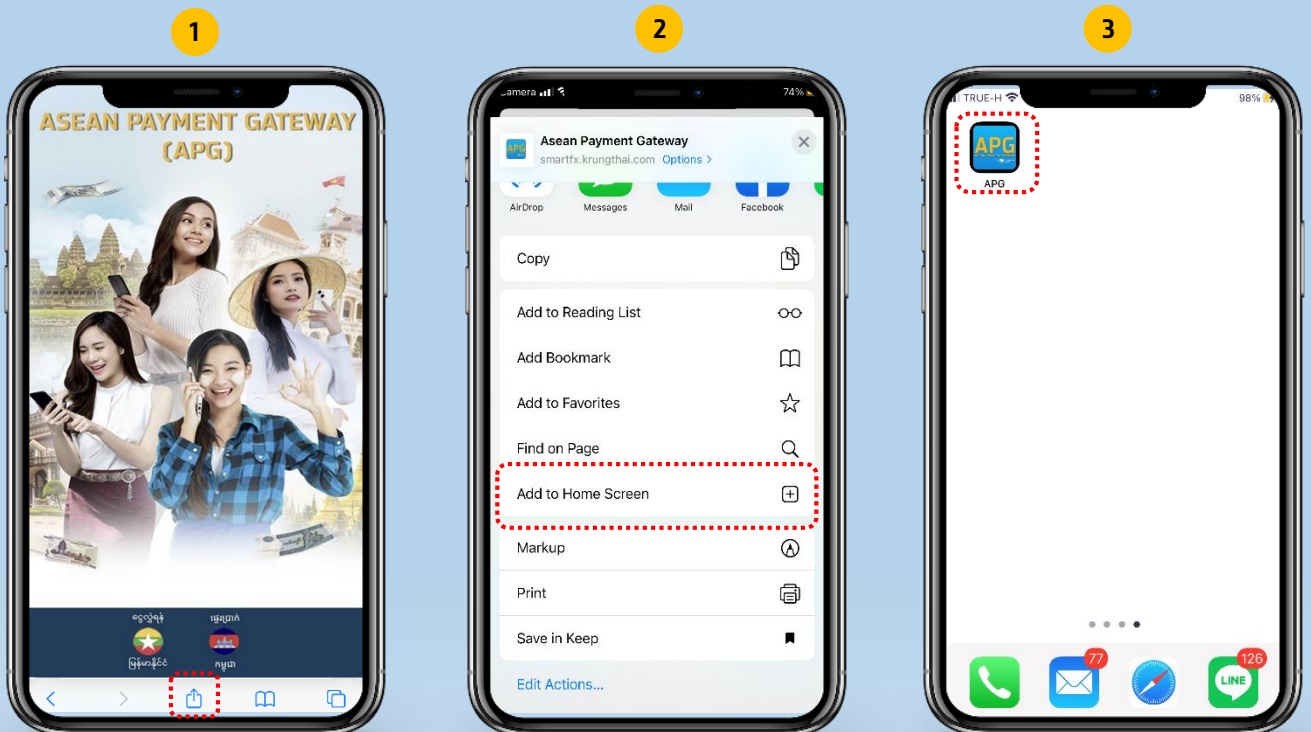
1

ASEAN PAYMENT GATEWAY (APG)

ငွေလွှဲရန်
မြန်မာနိုင်ငံ

ផ្ញើប្រាក់
កម្ពុជា

2

Camera 74%

Asean Payment Gateway
smartfx.krungthai.com Options >

AirDrop
Messages
Mail
Facebook

Copy

Add to Reading List

Add Bookmark

Add to Favorites

Find on Page

Add to Home Screen

Markup

Print

Save in Keep

Edit Actions...

3

TRUE-H 98%

APG

APG

77

126

LINE